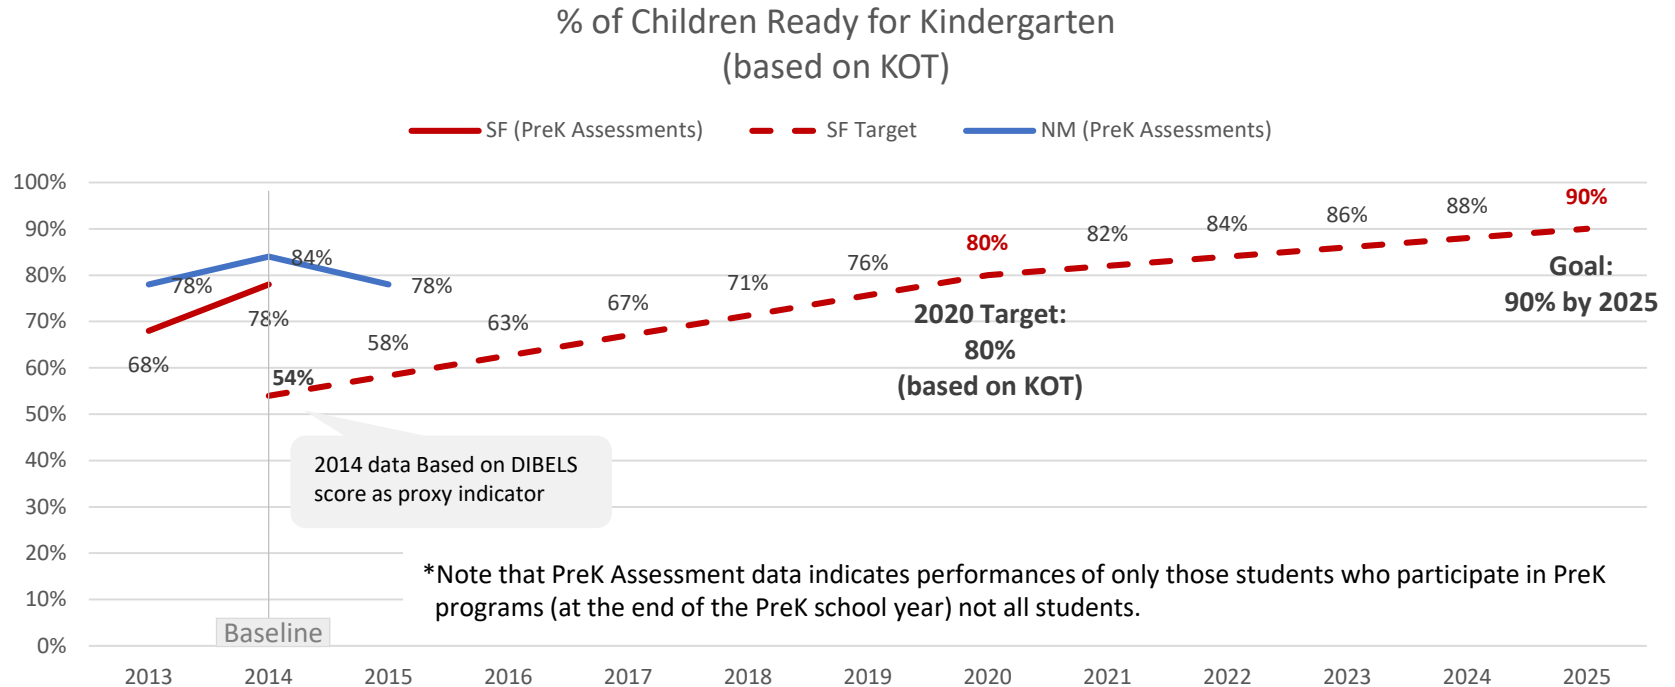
% of Children Ready for Kindergarten
(based on KOT)

SF (PreK Assessments)
SF Target
NM (PreK Assessments)

100%
90%
80%
70%
60%
50%
40%
30%
20%
10%
0%

78%
84%
78%
78%
68%
58%
54%
63%
67%
71%
76%
80%
82%
84%
86%
88%
90%

2020 Target:
80%
(based on KOT)

Goal:
90% by 2025

2014 data Based on DIBELS score as proxy indicator

*Note that PreK Assessment data indicates performances of only those students who participate in PreK programs (at the end of the PreK school year) not all students.

Baseline

2013
2014
2015
2016
2017
2018
2019
2020
2021
2022
2023
2024
2025